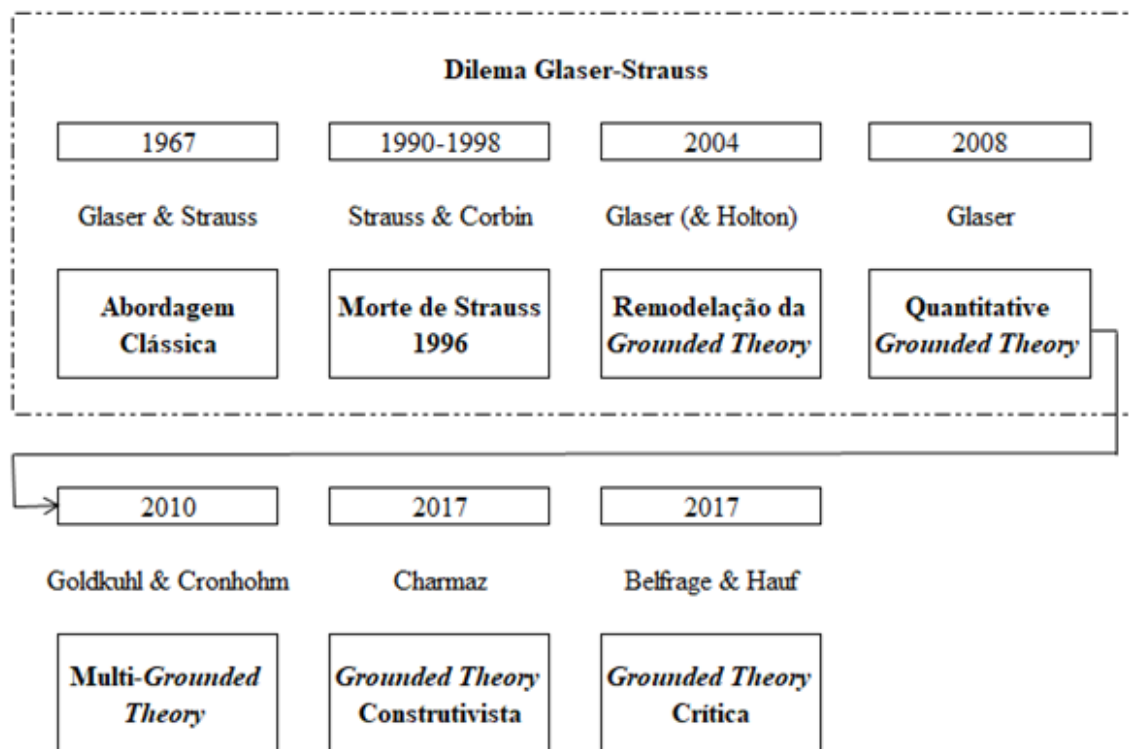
Dilema Glaser-Strauss

1967

Glaser & Strauss

Abordagem Clássica

1990-1998

Strauss & Corbin

Morte de Strauss 1996

2004

Glaser (& Holton)

Remodelação da *Grounded Theory*

2008

Glaser

Quantitative *Grounded Theory*

2010

Goldkuhl & Cronhohm

Multi-*Grounded Theory*

2017

Charmaz

*Grounded Theory* Construtivista

2017

Belfrage & Hauf

*Grounded Theory* Crítica